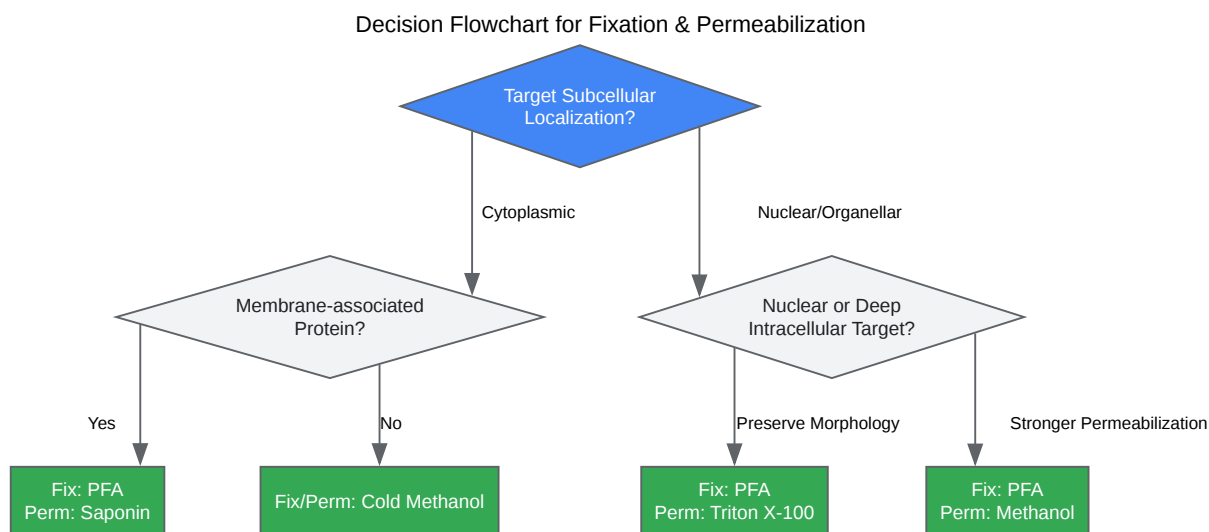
Decision Flowchart for Fixation & Permeabilization

Target Subcellular Localization?

Cytoplasmic

Nuclear/Organellar

Membrane-associated Protein?

Nuclear or Deep Intracellular Target?

Yes

No

Preserve Morphology

Stronger Permeabilization

Fix: PFA
Perm: Saponin

Fix/Perm: Cold Methanol

Fix: PFA
Perm: Triton X-100

Fix: PFA
Perm: Methanol